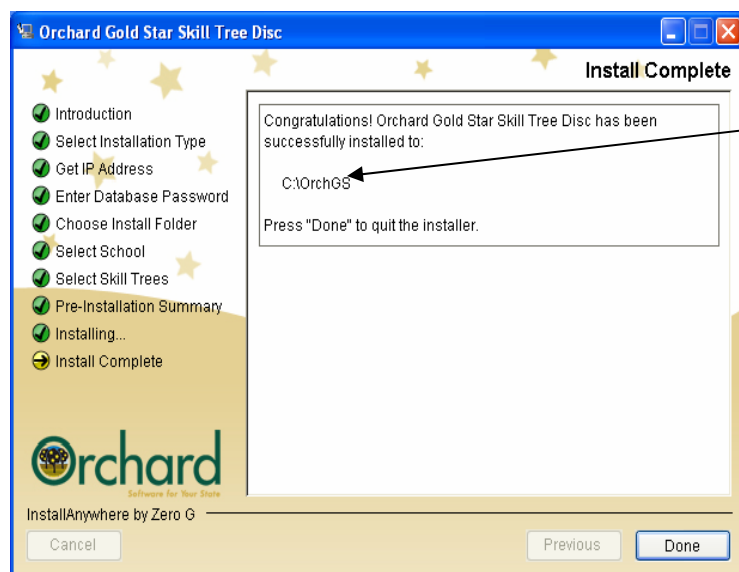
Orchard Gold Star Skill Tree Disc

Install Complete

Introduction
Select Installation Type
Get IP Address
Enter Database Password
Choose Install Folder
Select School
Select Skill Trees
Pre-Installation Summary
Installing...
Install Complete

Congratulations! Orchard Gold Star Skill Tree Disc has been successfully installed to:

C:\OrchGS

Press "Done" to quit the installer.

Orchard
Software for Your State

InstallAnywhere by Zero G

Cancel

Previous

Done